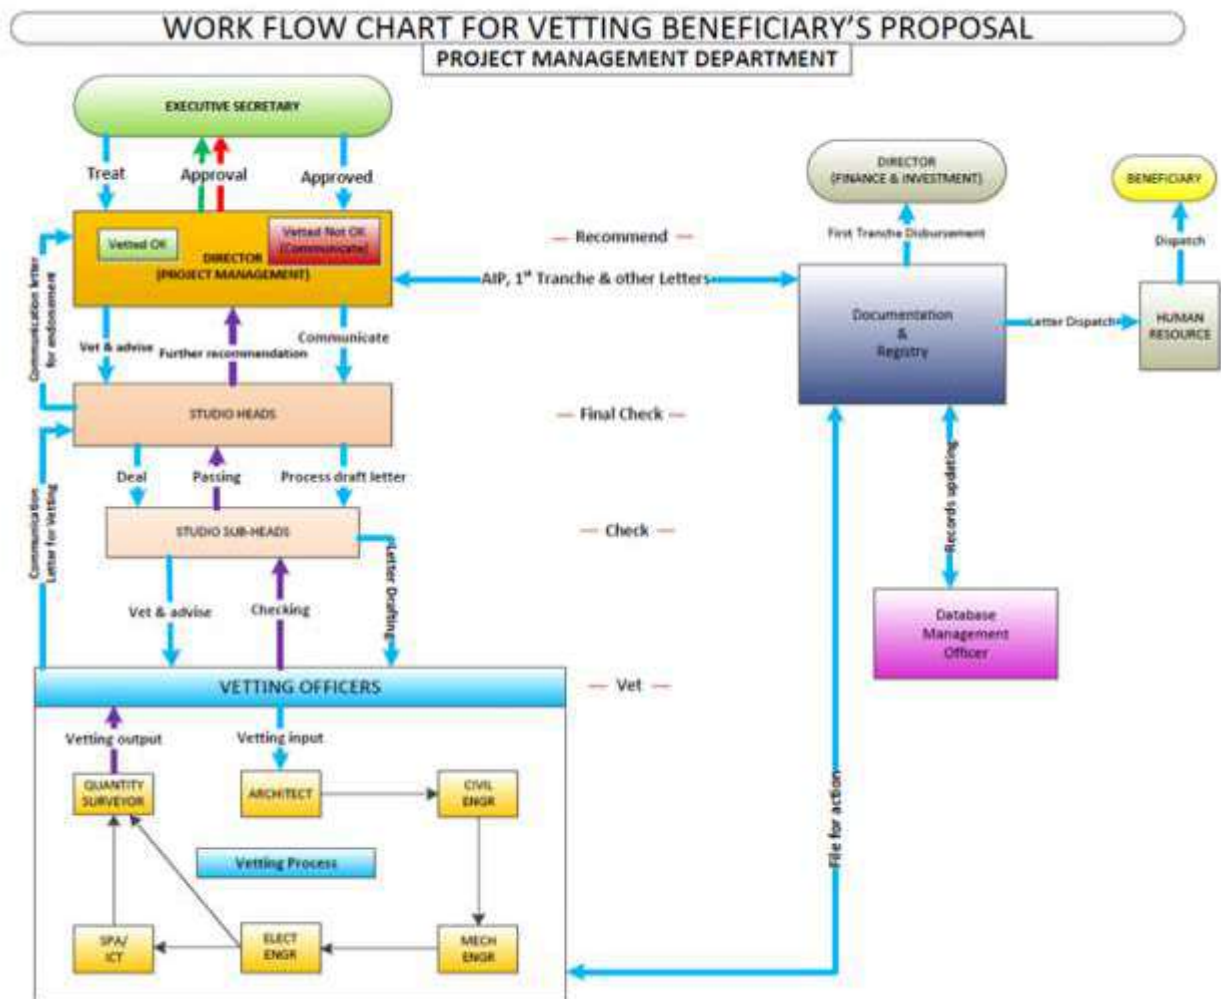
WORK FLOW CHART FOR VETTING BENEFICIARY'S PROPOSAL

PROJECT MANAGEMENT DEPARTMENT

EXECUTIVE SECRETARY

Treat

Approval

Approved

Vetted OK

DIRECTOR (PROJECT MANAGEMENT)

Vetted Not OK (Communicate)

Communication letter for endorsement

Vet & advise

Further recommendation

Communicate

STUDIO HEADS

Deal

Passing

Process draft letter

STUDIO SUB-HEADS

Communication Letter for Vetting

Vet & advise

Checking

Letter Drafting

VETTING OFFICERS

Vetting output

Vetting input

QUANTITY SURVEYOR

ARCHITECT

CIVIL ENGR

Vetting Process

SPA/ ICT

ELECT ENGR

MECH ENGR

Recommend

AIP, 1$^{st}$ Tranche & other Letters

Final Check

Check

Vet

DIRECTOR (FINANCE & INVESTMENT)

First Tranche Disbursement

BENEFICIARY

Dispatch

Documentation & Registry

Letter Dispatch

HUMAN RESOURCE

Records updating

File for action

Database Management Officer